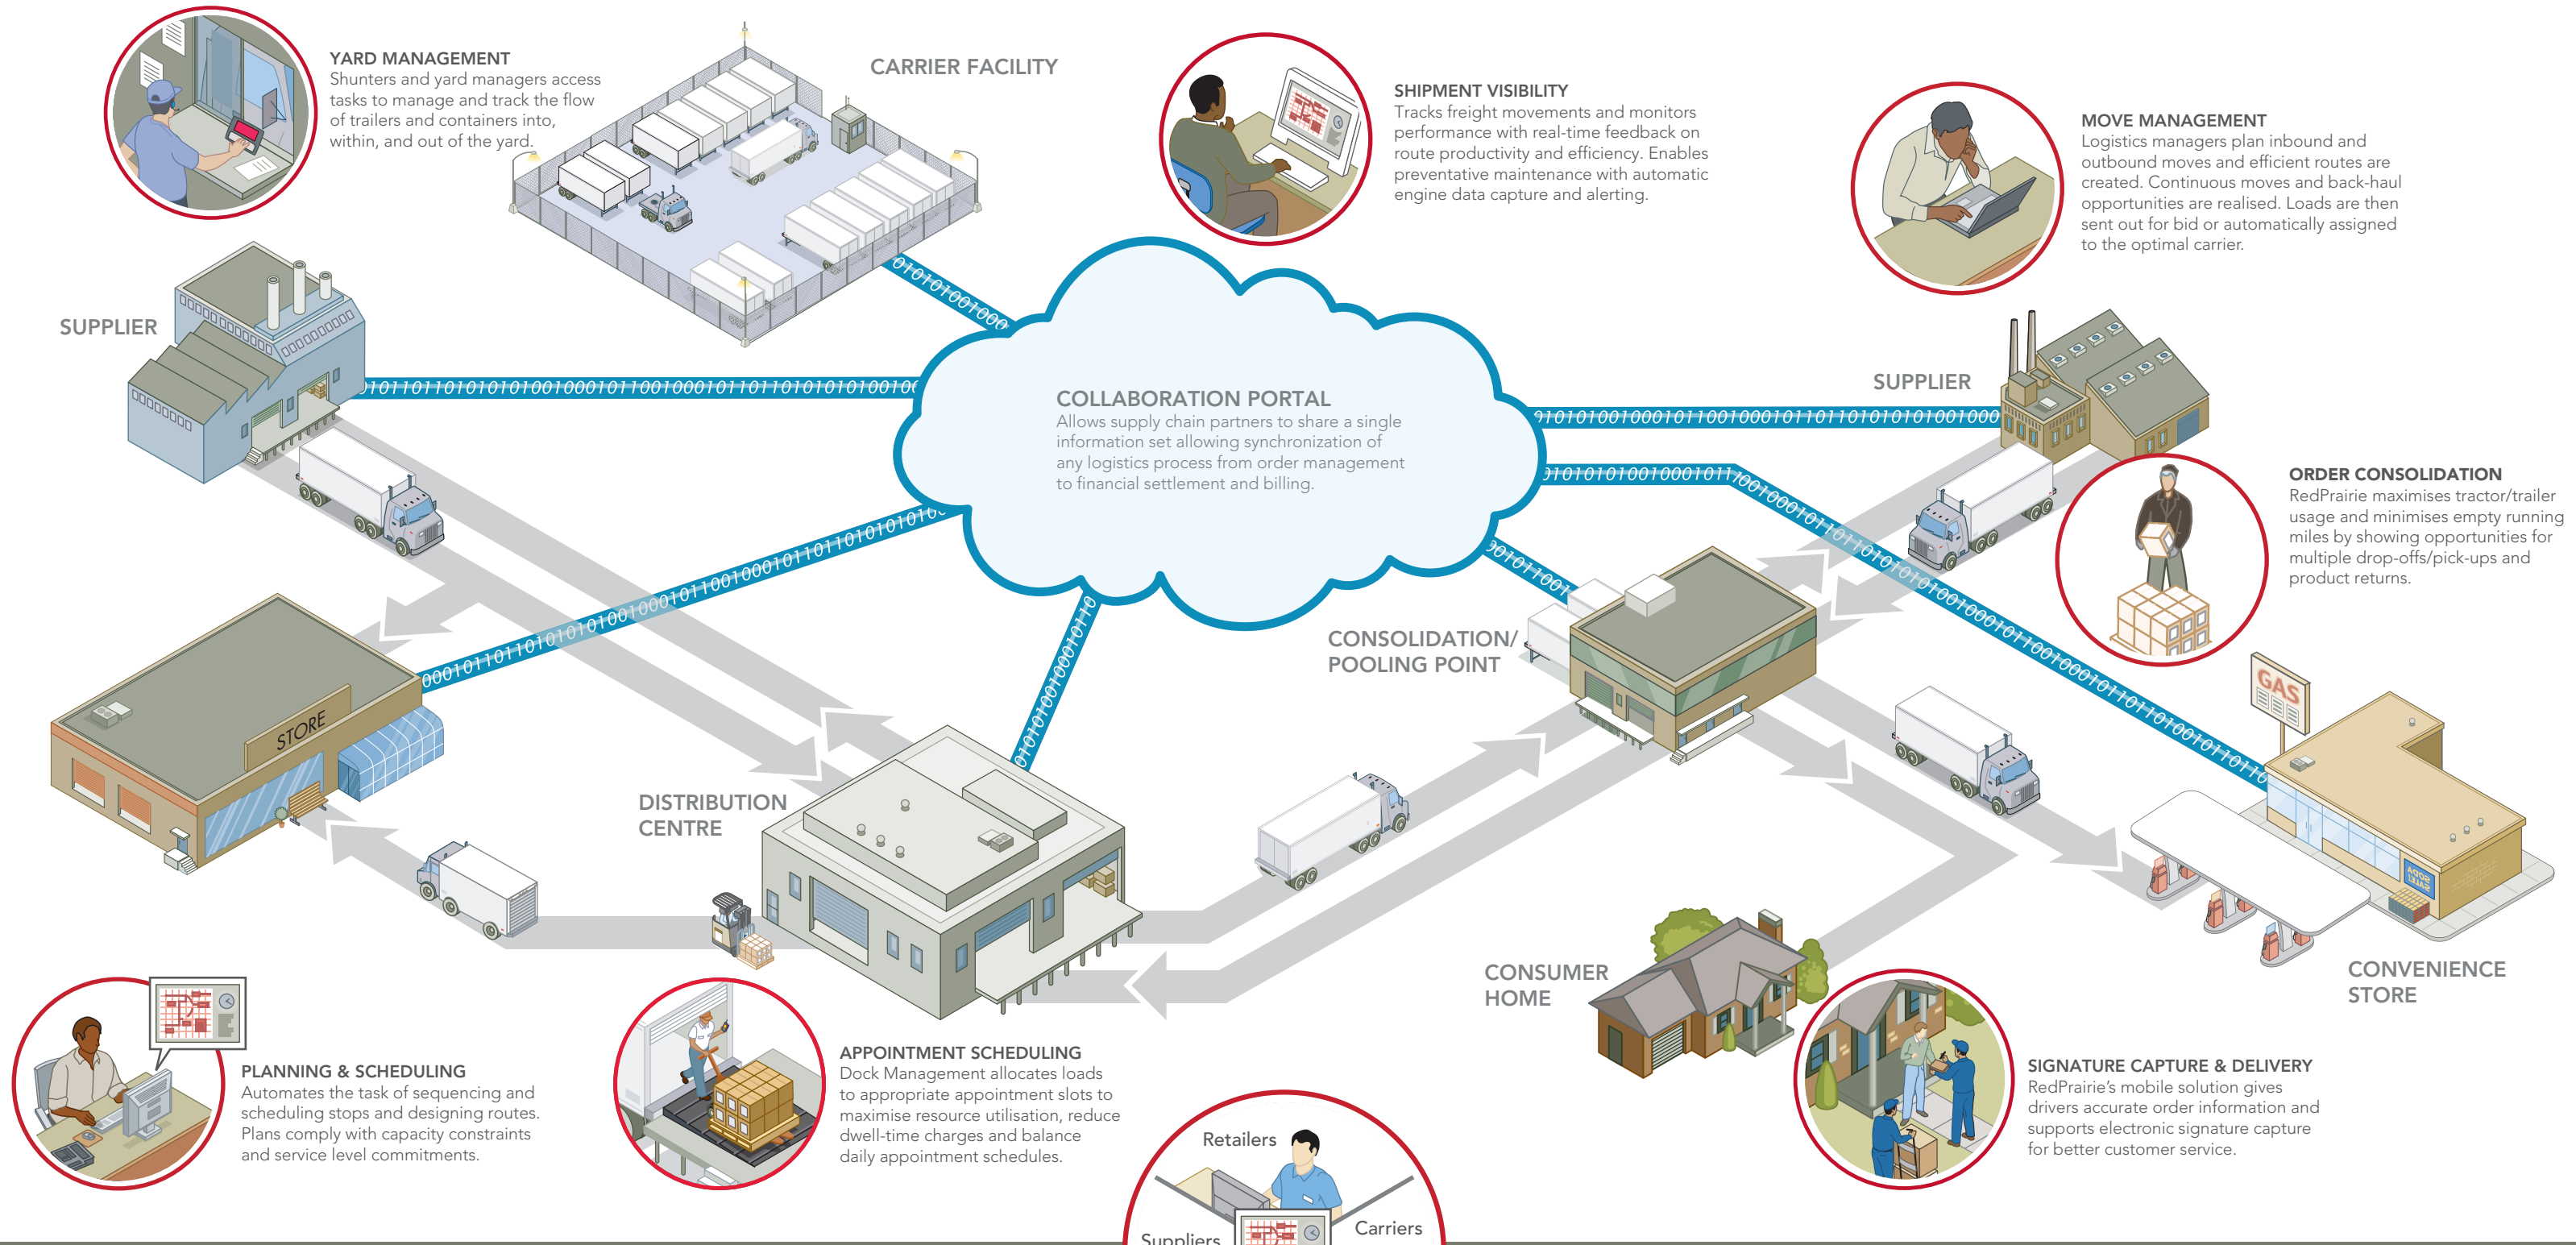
YARD MANAGEMENT
Shunters and yard managers access tasks to manage and track the flow of trailers and containers into, within, and out of the yard.

CARRIER FACILITY

SHIPMENT VISIBILITY
Tracks freight movements and monitors performance with real-time feedback on route productivity and efficiency. Enables preventative maintenance with automatic engine data capture and alerting.

MOVE MANAGEMENT
Logistics managers plan inbound and outbound moves and efficient routes are created. Continuous moves and back-haul opportunities are realised. Loads are then sent out for bid or automatically assigned to the optimal carrier.

SUPPLIER

COLLABORATION PORTAL
Allows supply chain partners to share a single information set allowing synchronization of any logistics process from order management to financial settlement and billing.

SUPPLIER

ORDER CONSOLIDATION
RedPrairie maximises tractor/trailer usage and minimises empty running miles by showing opportunities for multiple drop-offs/pick-ups and product returns.

STORE

CONSOLIDATION/ POOLING POINT

DISTRIBUTION CENTRE

GAS

CONSUMER HOME

CONVENIENCE STORE

PLANNING & SCHEDULING
Automates the task of sequencing and scheduling stops and designing routes. Plans comply with capacity constraints and service level commitments.

APPOINTMENT SCHEDULING
Dock Management allocates loads to appropriate appointment slots to maximise resource utilisation, reduce dwell-time charges and balance daily appointment schedules.

SIGNATURE CAPTURE & DELIVERY
RedPrairie's mobile solution gives drivers accurate order information and supports electronic signature capture for better customer service.

Retailers
Suppliers
Carriers